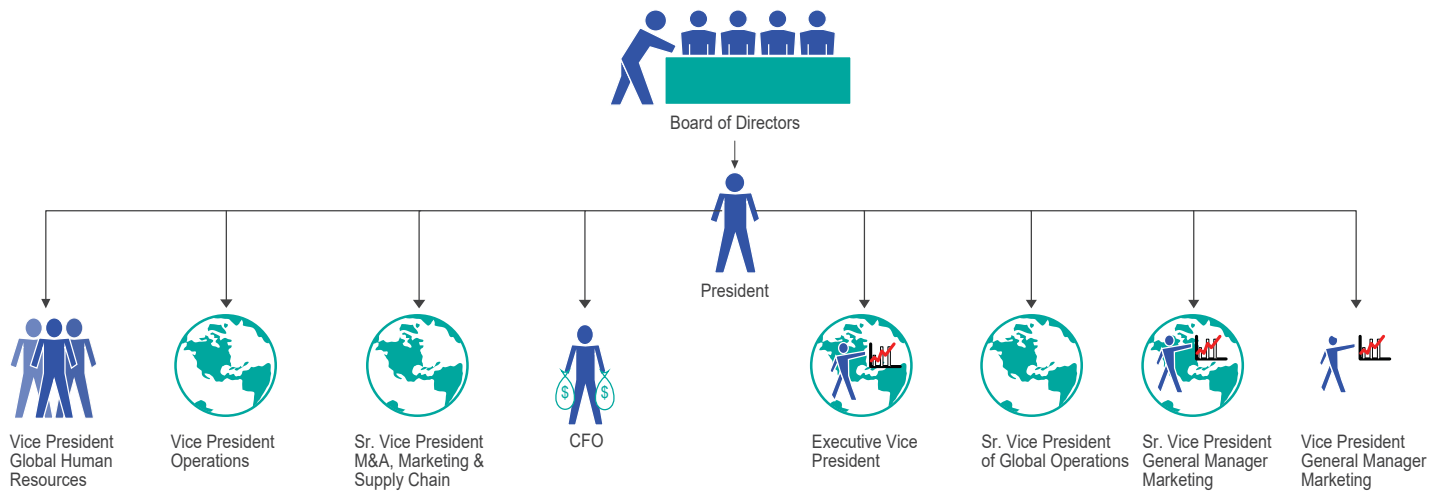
Board of Directors

President

Vice President Global Human Resources

Vice President Operations

Sr. Vice President M&A, Marketing & Supply Chain

$ $

CFO

Executive Vice President

Sr. Vice President of Global Operations

Sr. Vice President General Manager Marketing

Vice President General Manager Marketing